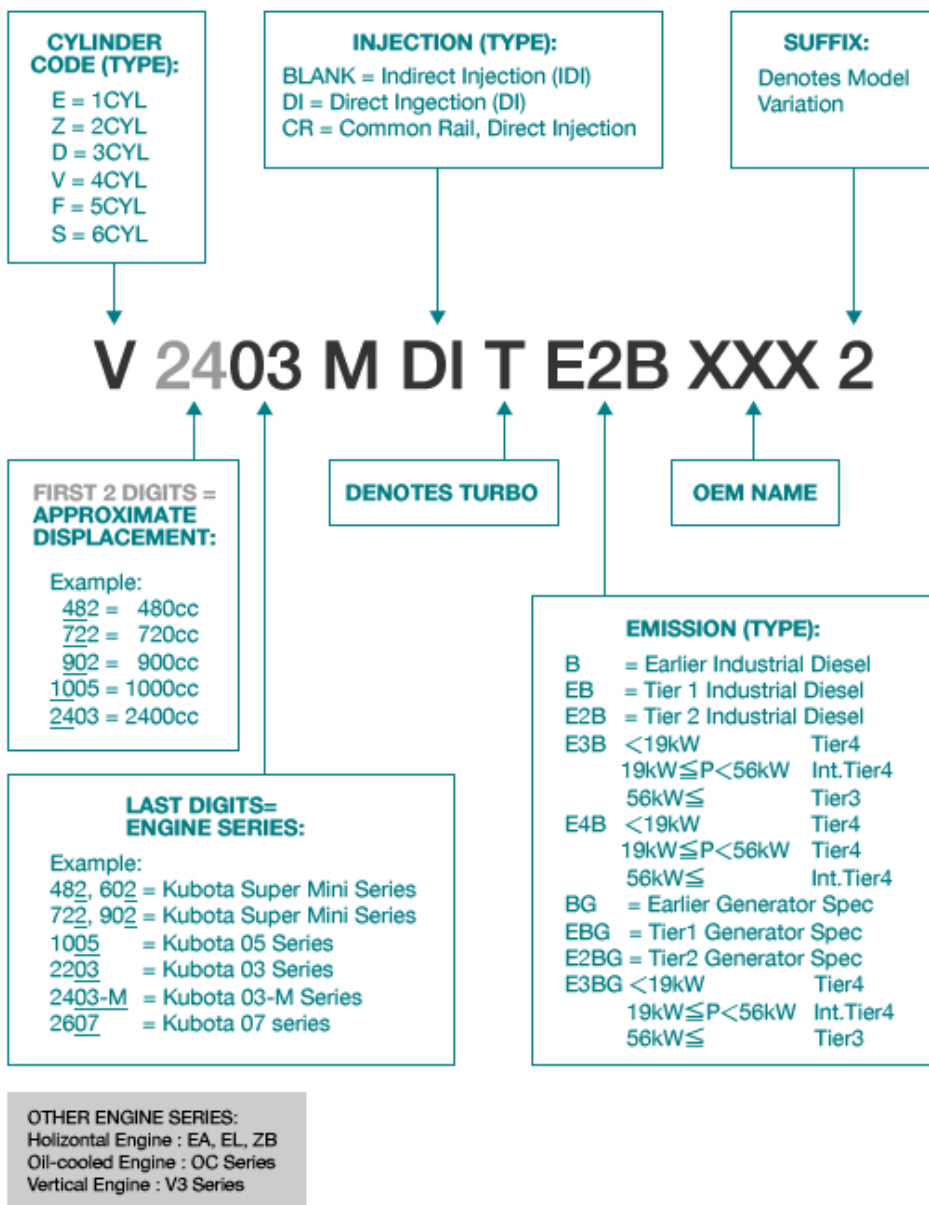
CYLINDER CODE (TYPE):

E = 1CYL
Z = 2CYL
D = 3CYL
V = 4CYL
F = 5CYL
S = 6CYL

INJECTION (TYPE):

BLANK = Indirect Injection (IDI)
DI = Direct Ingection (DI)
CR = Common Rail, Direct Injection

SUFFIX:

Denotes Model Variation

V 2403 M DI T E2B XXX 2

FIRST 2 DIGITS = APPROXIMATE DISPLACEMENT:

Example:
482 = 480cc
722 = 720cc
902 = 900cc
1005 = 1000cc
2403 = 2400cc

DENOTES TURBO

OEM NAME

EMISSION (TYPE):

B = Earlier Industrial Diesel
EB = Tier 1 Industrial Diesel
E2B = Tier 2 Industrial Diesel
E3B <19kW Tier4
19kW≦P<56kW Int.Tier4
56kW≦ Tier3
E4B <19kW Tier4
19kW≦P<56kW Tier4
56kW≦ Int.Tier4
BG = Earlier Generator Spec
EBG = Tier1 Generator Spec
E2BG = Tier2 Generator Spec
E3BG <19kW Tier4
19kW≦P<56kW Int.Tier4
56kW≦ Tier3

LAST DIGITS= ENGINE SERIES:

Example:
482, 602 = Kubota Super Mini Series
722, 902 = Kubota Super Mini Series
1005 = Kubota 05 Series
2203 = Kubota 03 Series
2403-M = Kubota 03-M Series
2607 = Kubota 07 series

OTHER ENGINE SERIES:
Holizontal Engine : EA, EL, ZB
Oil-cooled Engine : OC Series
Vertical Engine : V3 Series